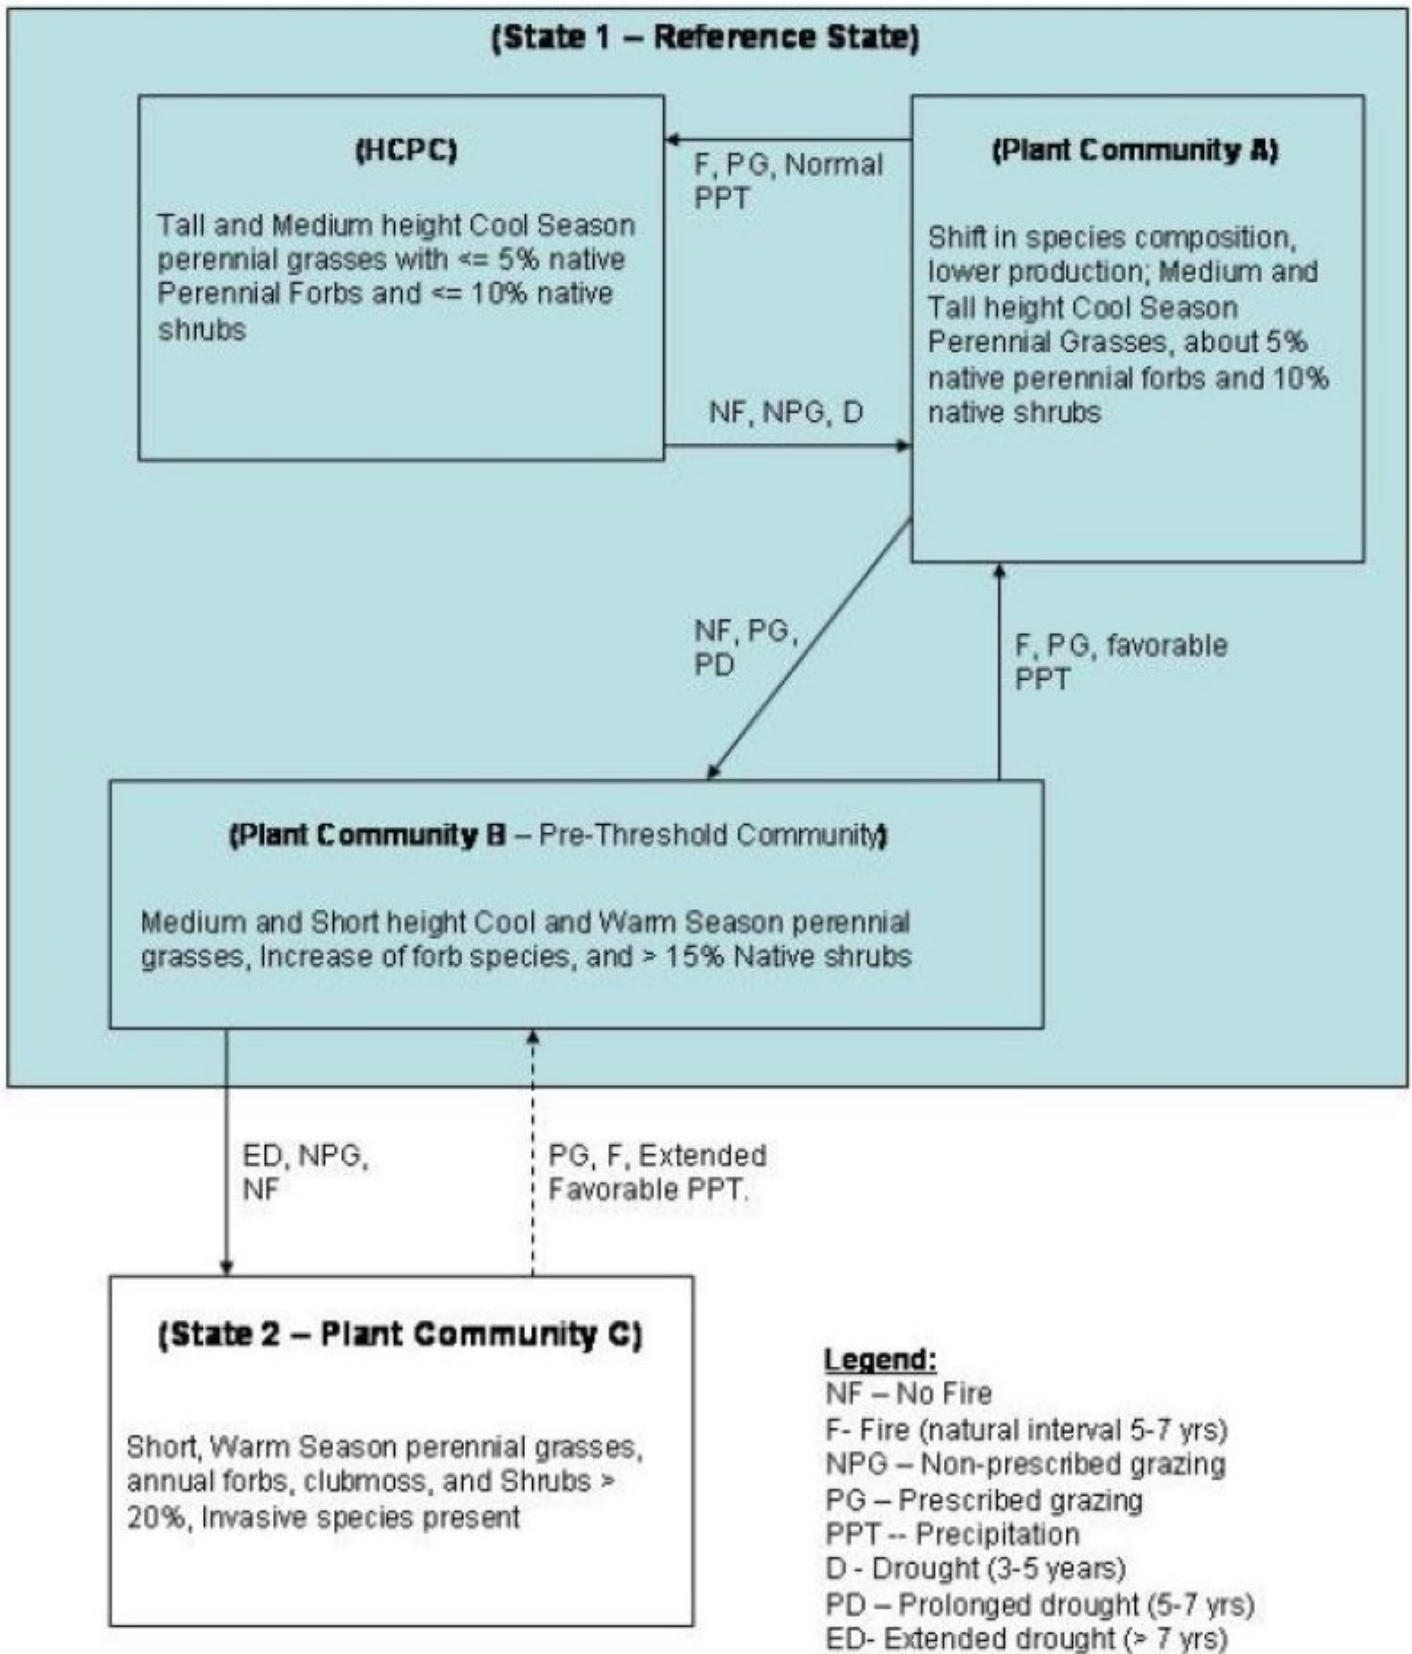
(State 1 – Reference State)

(HCPC)

Tall and Medium height Cool Season perennial grasses with <= 5% native Perennial Forbs and <= 10% native shrubs

F, PG, Normal PPT

NF, NPG, D

(Plant Community A)

Shift in species composition, lower production; Medium and Tall height Cool Season Perennial Grasses, about 5% native perennial forbs and 10% native shrubs

NF, PG, PD

F, PG, favorable PPT

(Plant Community B – Pre-Threshold Community)

Medium and Short height Cool and Warm Season perennial grasses, Increase of forb species, and > 15% Native shrubs

ED, NPG, NF

PG, F, Extended Favorable PPT.

(State 2 – Plant Community C)

Short, Warm Season perennial grasses, annual forbs, clubmoss, and Shrubs > 20%, Invasive species present

Legend:
NF – No Fire
F- Fire (natural interval 5-7 yrs)
NPG – Non-prescribed grazing
PG – Prescribed grazing
PPT -- Precipitation
D - Drought (3-5 years)
PD – Prolonged drought (5-7 yrs)
ED- Extended drought (> 7 yrs)